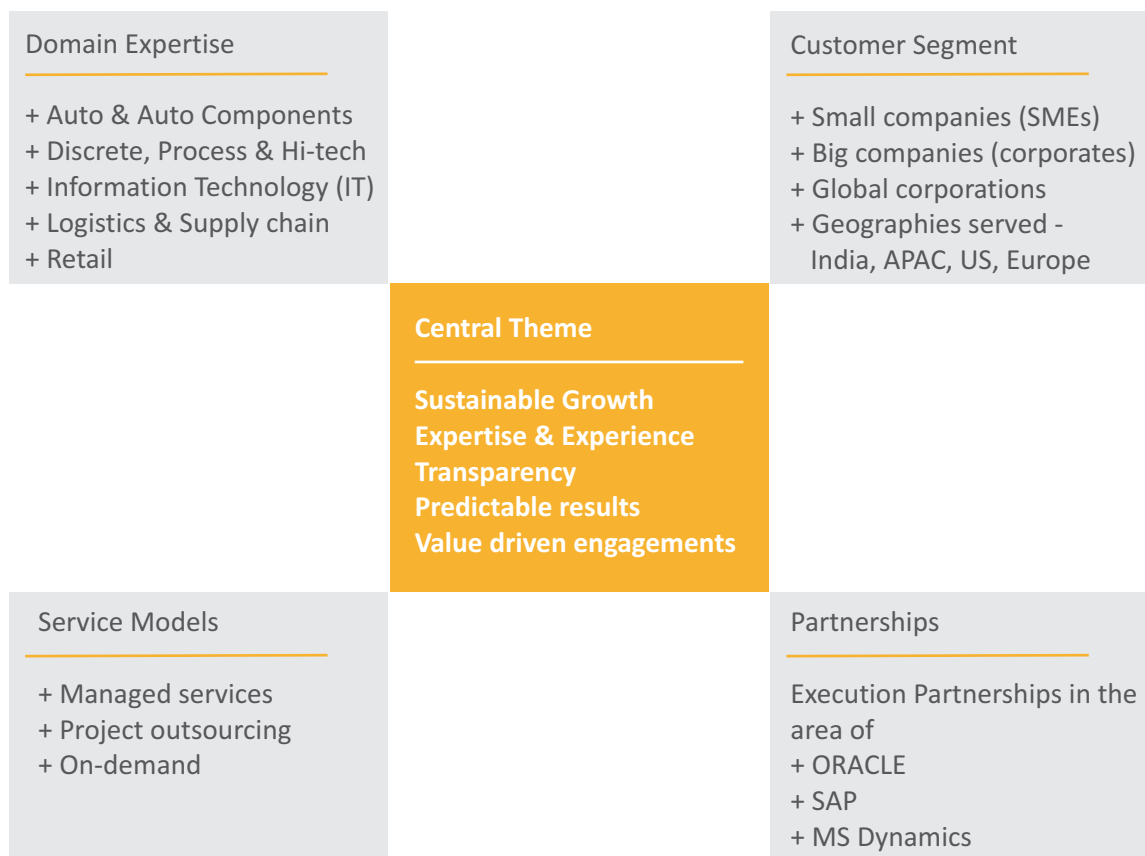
Domain Expertise

+ Auto & Auto Components
+ Discrete, Process & Hi-tech
+ Information Technology (IT)
+ Logistics & Supply chain
+ Retail

Customer Segment

+ Small companies (SMEs)
+ Big companies (corporates)
+ Global corporations
+ Geographies served - India, APAC, US, Europe

Central Theme

Sustainable Growth
Expertise & Experience
Transparency
Predictable results
Value driven engagements

Service Models

+ Managed services
+ Project outsourcing
+ On-demand

Partnerships

Execution Partnerships in the area of
+ ORACLE
+ SAP
+ MS Dynamics